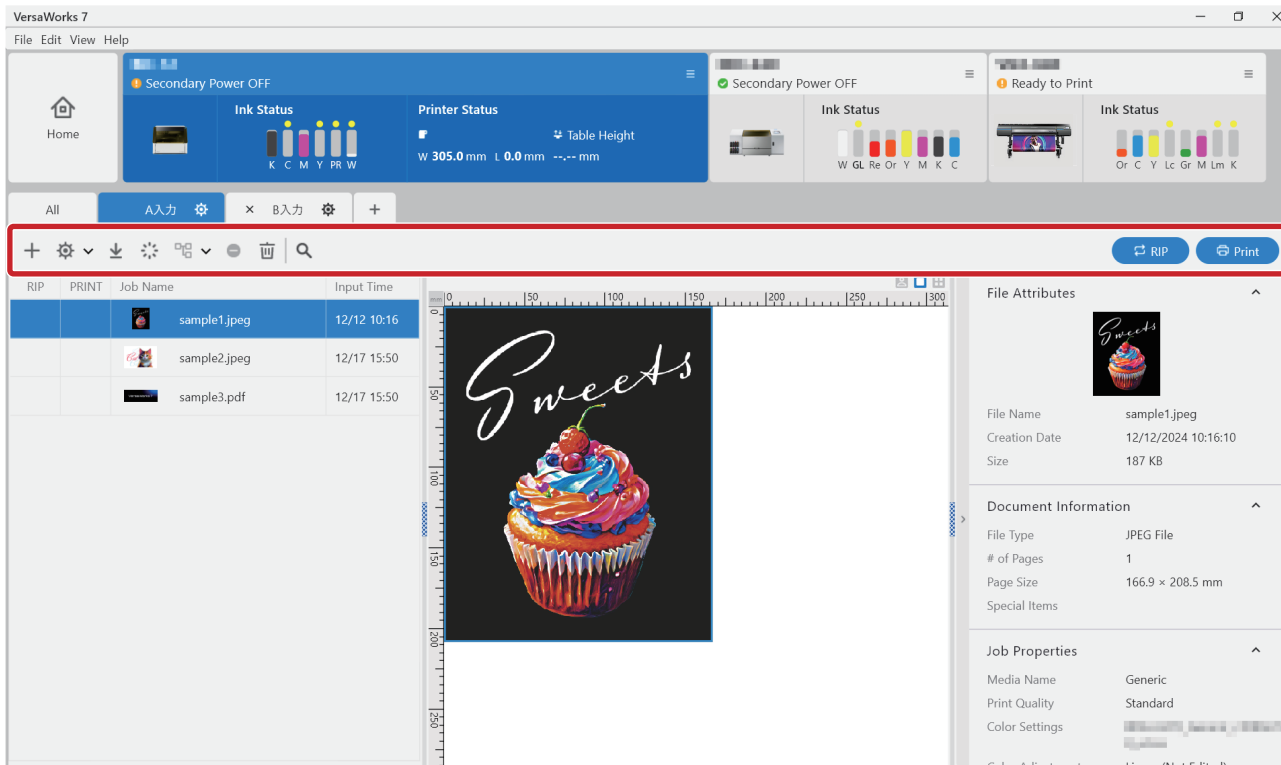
VersaWorks 7

File Edit View Help

Home

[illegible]
Secondary Power OFF

Ink Status
K C M Y PR W

Printer Status
Table Height
W 305.0 mm L 0.0 mm --.-- mm

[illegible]
Secondary Power OFF

Ink Status
W GL Re Or Y M K C

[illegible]
Ready to Print

Ink Status
Or C Y Lc Gr M Lm K

All
A入力
B入力
+

RIP
Print

| RIP | PRINT | Job Name | Input Time |
|---|---|---|---|
| | | sample1.jpeg | 12/12 10:16 |
| | | sample2.jpeg | 12/17 15:50 |
| | | sample3.pdf | 12/17 15:50 |

0 50 100 150 200 250 300

Sweets

File Attributes

File Name sample1.jpeg
Creation Date 12/12/2024 10:16:10
Size 187 KB

Document Information

File Type JPEG File
# of Pages 1
Page Size 166.9 × 208.5 mm
Special Items

Job Properties

Media Name Generic
Print Quality Standard
Color Settings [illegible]
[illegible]